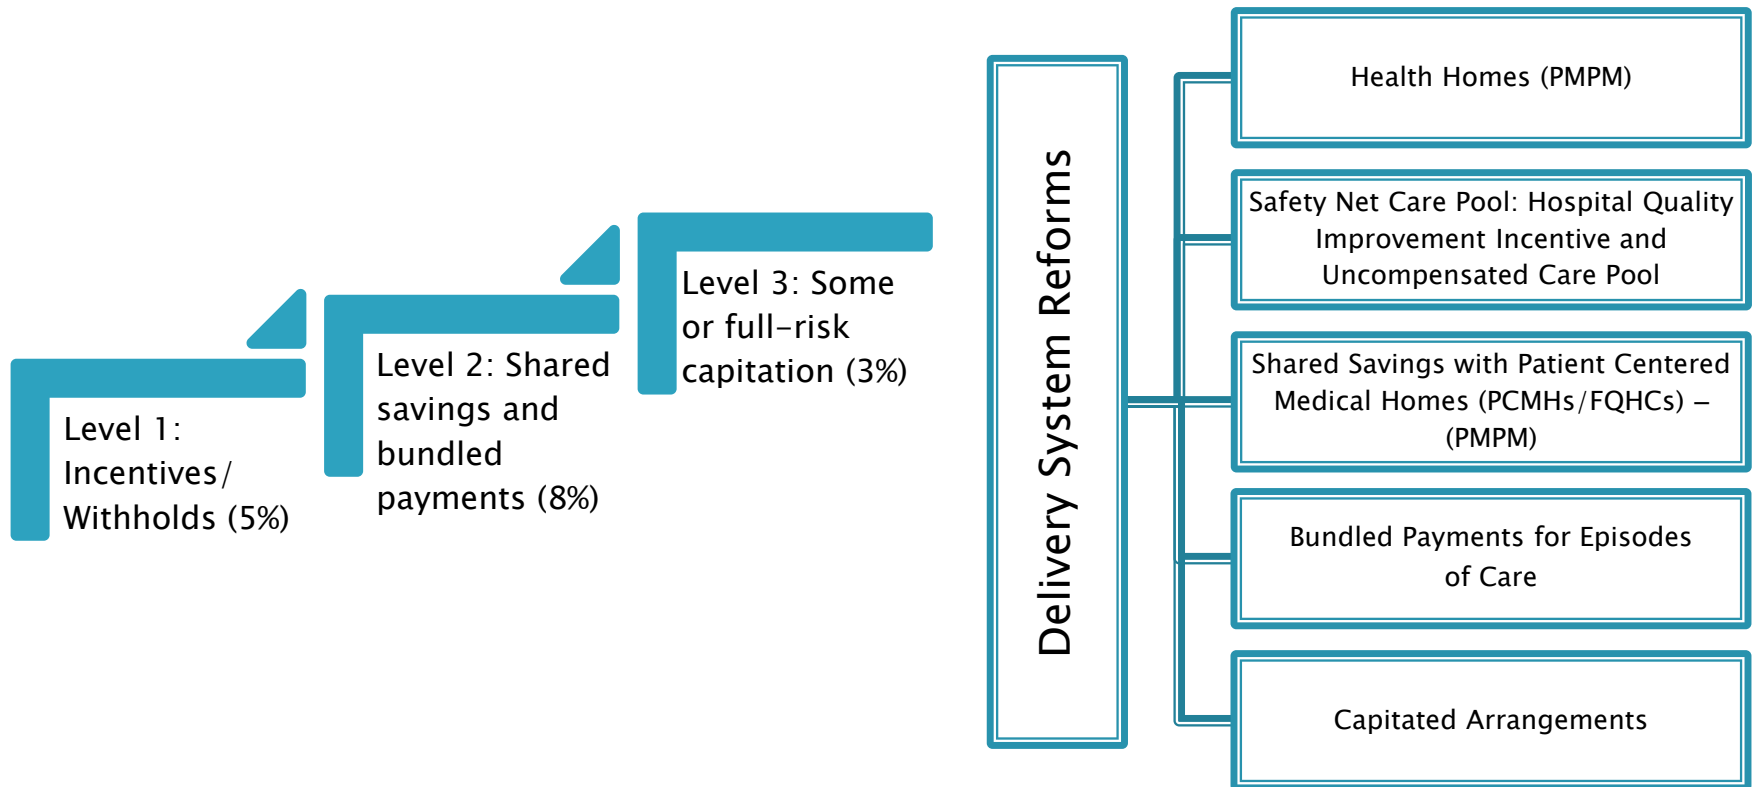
Level 1: Incentives/ Withholds (5%)

Level 2: Shared savings and bundled payments (8%)

Level 3: Some or full-risk capitation (3%)

Delivery System Reforms

Health Homes (PMPM)

Safety Net Care Pool: Hospital Quality Improvement Incentive and Uncompensated Care Pool

Shared Savings with Patient Centered Medical Homes (PCMHs/FQHCs) – (PMPM)

Bundled Payments for Episodes of Care

Capitated Arrangements